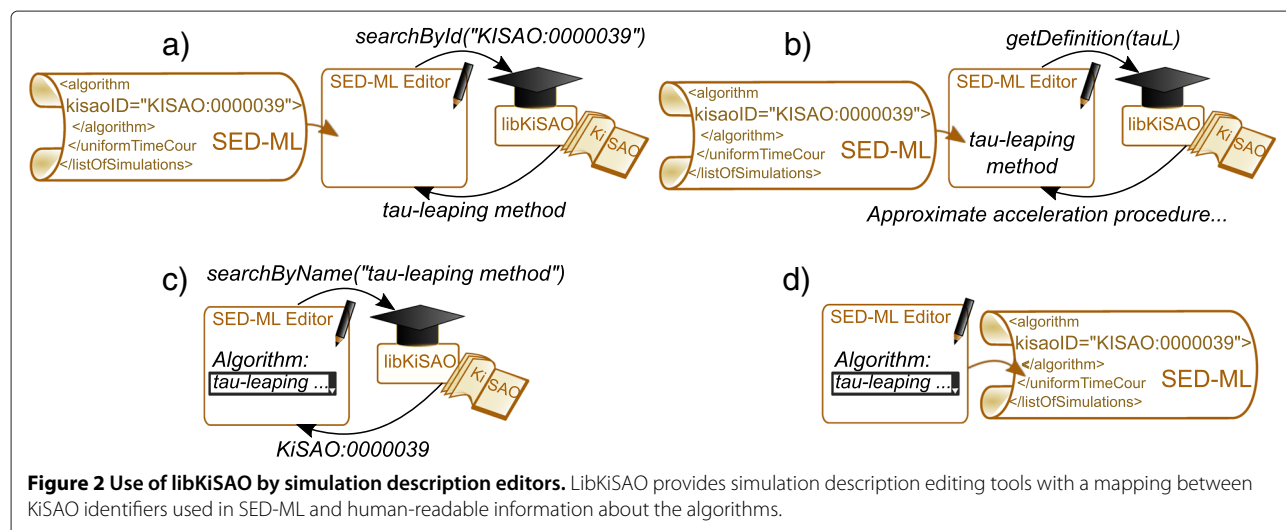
a)

searchById("KISAO:0000039")

<algorithm
kisaoID="KISAO:0000039">
</algorithm>
</uniformTimeCour
</listOfSimulations>

SED-ML

SED-ML Editor

libKiSAO

Ki SAO

tau-leaping method

b)

getDefinition(tauL)

<algorithm
kisaoID="KISAO:0000039">
</algorithm>
</uniformTimeCour
</listOfSimulations>

SED-ML

SED-ML Editor

tau-leaping method

libKiSAO

Ki SAO

Approximate acceleration procedure...

c)

searchByName("tau-leaping method")

SED-ML Editor

Algorithm:

tau-leaping ...

libKiSAO

Ki SAO

KiSAO:0000039

d)

SED-ML Editor

Algorithm:

tau-leaping ...

<algorithm
kisaoID="KISAO:0000039">
</algorithm>
</uniformTimeCour
</listOfSimulations>

SED-ML

**Figure 2 Use of libKiSAO by simulation description editors.** LibKiSAO provides simulation description editing tools with a mapping between KiSAO identifiers used in SED-ML and human-readable information about the algorithms.